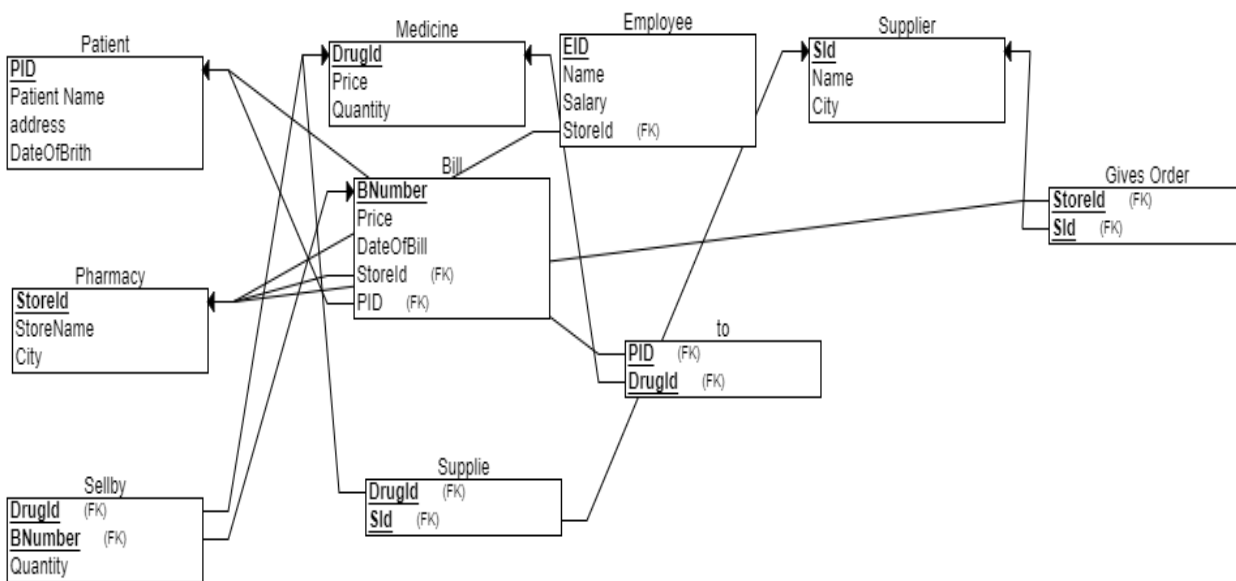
Patient
PID
Patient Name
address
DateOfBrith

Medicine
DrugId
Price
Quantity

Employee
EID
Name
Salary
StoreId (FK)

Supplier
SId
Name
City

Bill
BNumber
Price
DateOfBill
StoreId (FK)
PID (FK)

Gives Order
StoreId (FK)
SId (FK)

Pharmacy
StoreId
StoreName
City

to
PID (FK)
DrugId (FK)

Supplie
DrugId (FK)
SId (FK)

Sellby
DrugId (FK)
BNumber (FK)
Quantity